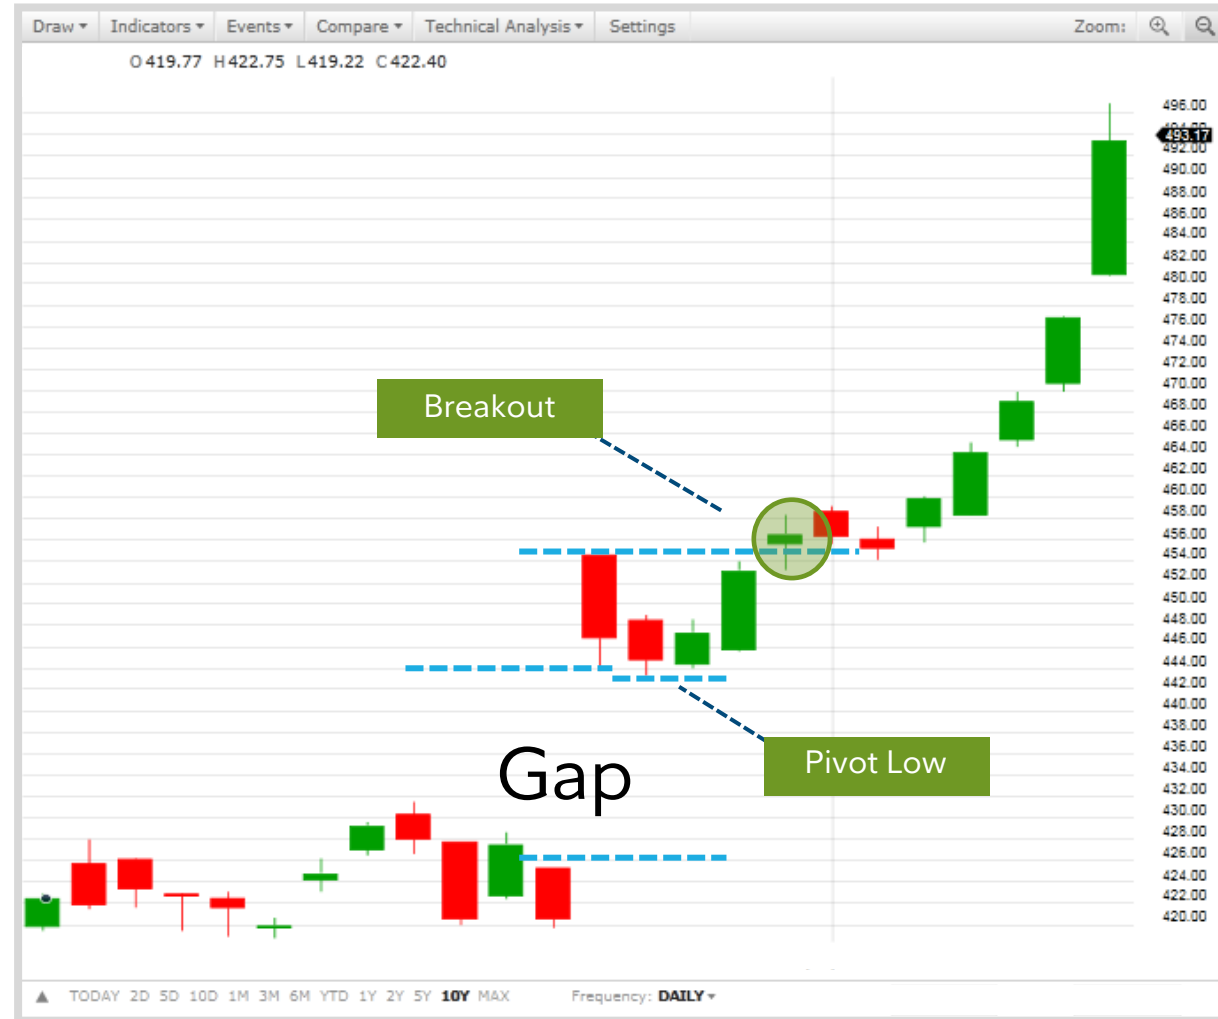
Draw ▾ Indicators ▾ Events ▾ Compare ▾ Technical Analysis ▾ Settings Zoom:

O 419.77 H 422.75 L 419.22 C 422.40

496.00
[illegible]
493.17
492.00
490.00
488.00
486.00
484.00
482.00
480.00
478.00
476.00
474.00
472.00
470.00
468.00
466.00
464.00
462.00
460.00
458.00
456.00
454.00
452.00
450.00
448.00
446.00
444.00
442.00
440.00
438.00
436.00
434.00
432.00
430.00
428.00
426.00
424.00
422.00
420.00

Breakout

Pivot Low

Gap

TODAY 2D 5D 10D 1M 3M 6M YTD 1Y 2Y 5Y 10Y MAX

Frequency: DAILY ▾